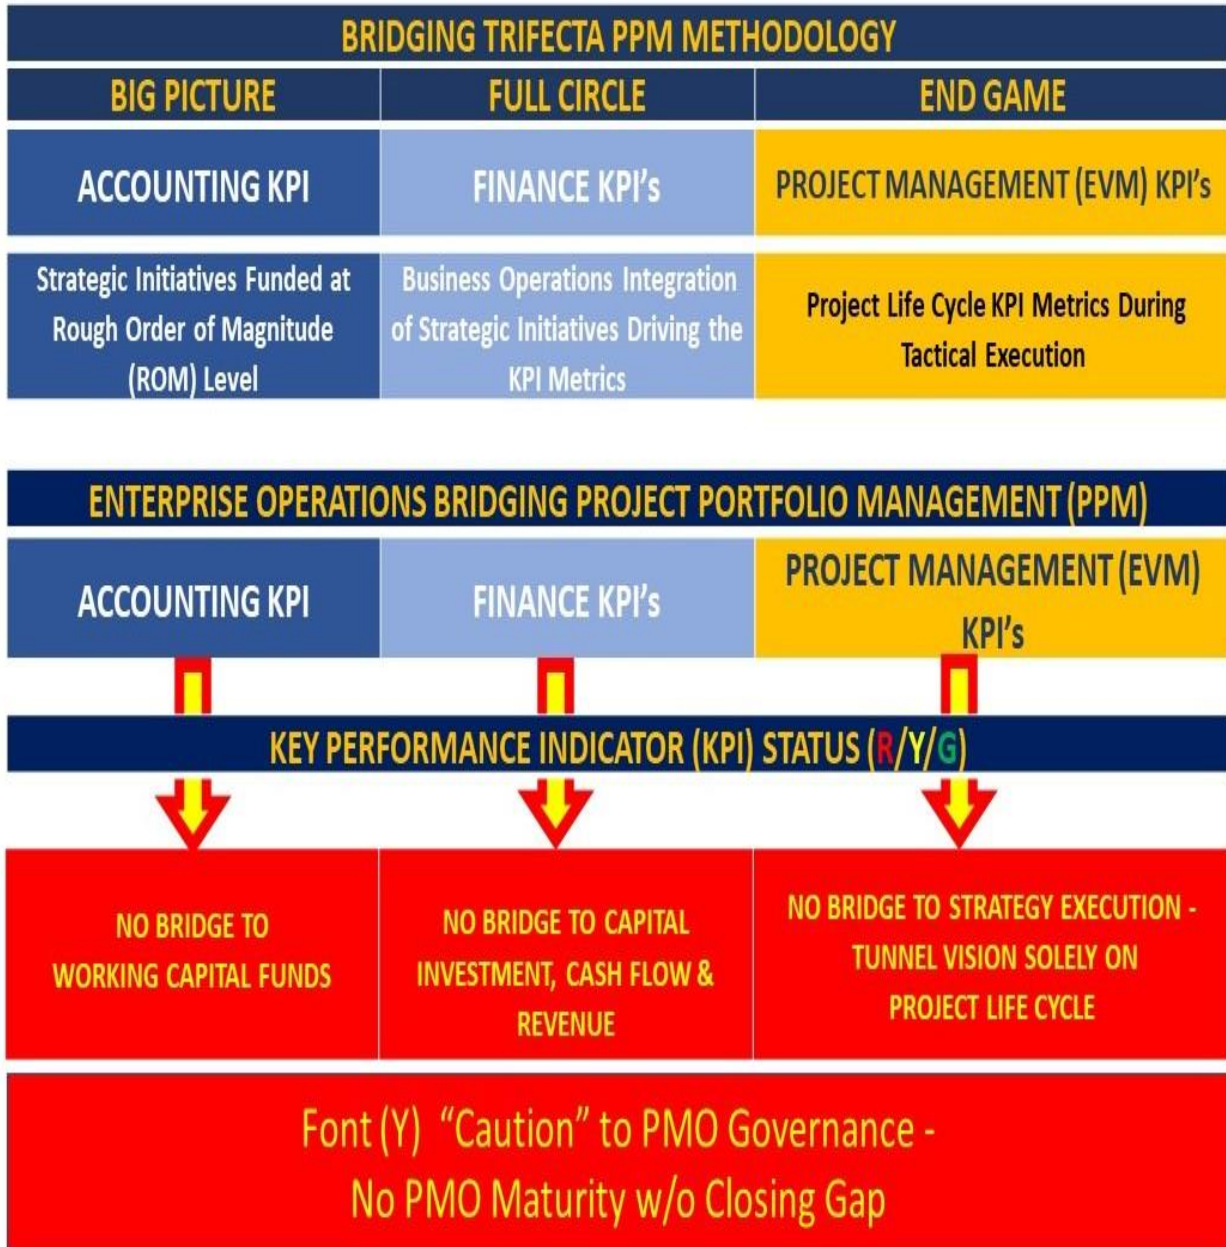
BRIDGING TRIFECTA PPM METHODOLOGY

| BIG PICTURE | FULL CIRCLE | END GAME |
|---|---|---|
| ACCOUNTING KPI | FINANCE KPI's | PROJECT MANAGEMENT (EVM) KPI's |
| Strategic Initiatives Funded at Rough Order of Magnitude (ROM) Level | Business Operations Integration of Strategic Initiatives Driving the KPI Metrics | Project Life Cycle KPI Metrics During Tactical Execution |

ENTERPRISE OPERATIONS BRIDGING PROJECT PORTFOLIO MANAGEMENT (PPM)

| ACCOUNTING KPI | FINANCE KPI's | PROJECT MANAGEMENT (EVM) KPI's |
|---|---|---|

KEY PERFORMANCE INDICATOR (KPI) STATUS (R/Y/G)

| NO BRIDGE TO WORKING CAPITAL FUNDS | NO BRIDGE TO CAPITAL INVESTMENT, CASH FLOW & REVENUE | NO BRIDGE TO STRATEGY EXECUTION - TUNNEL VISION SOLELY ON PROJECT LIFE CYCLE |
|---|---|---|

Font (Y) "Caution" to PMO Governance - No PMO Maturity w/o Closing Gap